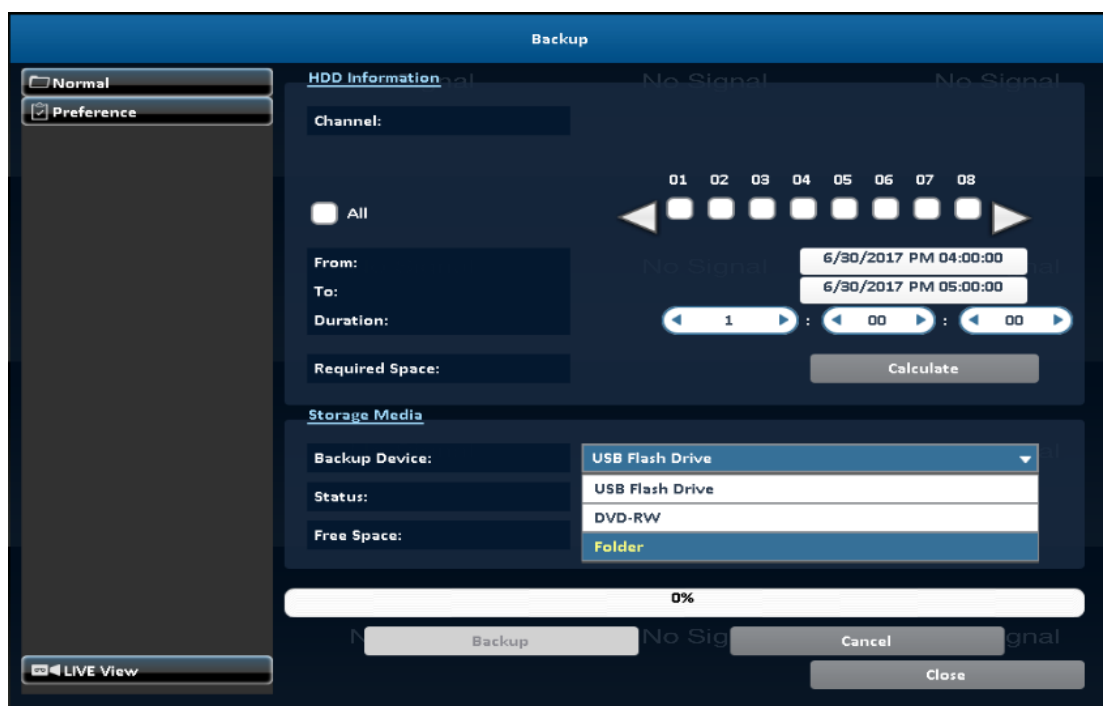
Backup

Normal
Preference

HDD Information

Channel:

01 02 03 04 05 06 07 08

All

From: 6/30/2017 PM 04:00:00
To: 6/30/2017 PM 05:00:00
Duration: 1 : 00 : 00

Required Space: Calculate

Storage Media

Backup Device: USB Flash Drive
Status:
Free Space:

USB Flash Drive
DVD-RW
Folder

0%

Backup Cancel
Close

LIVE View

No Signal No Signal No Signal No Signal No Signal